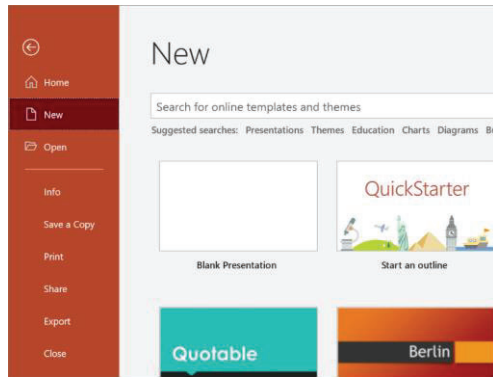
Home

New

Open

Info

Save a Copy

Print

Share

Export

Close

New

Search for online templates and themes

Suggested searches: Presentations Themes Education Charts Diagrams B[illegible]

QuickStarter

Blank Presentation

Start an outline

Quotable

Berlin